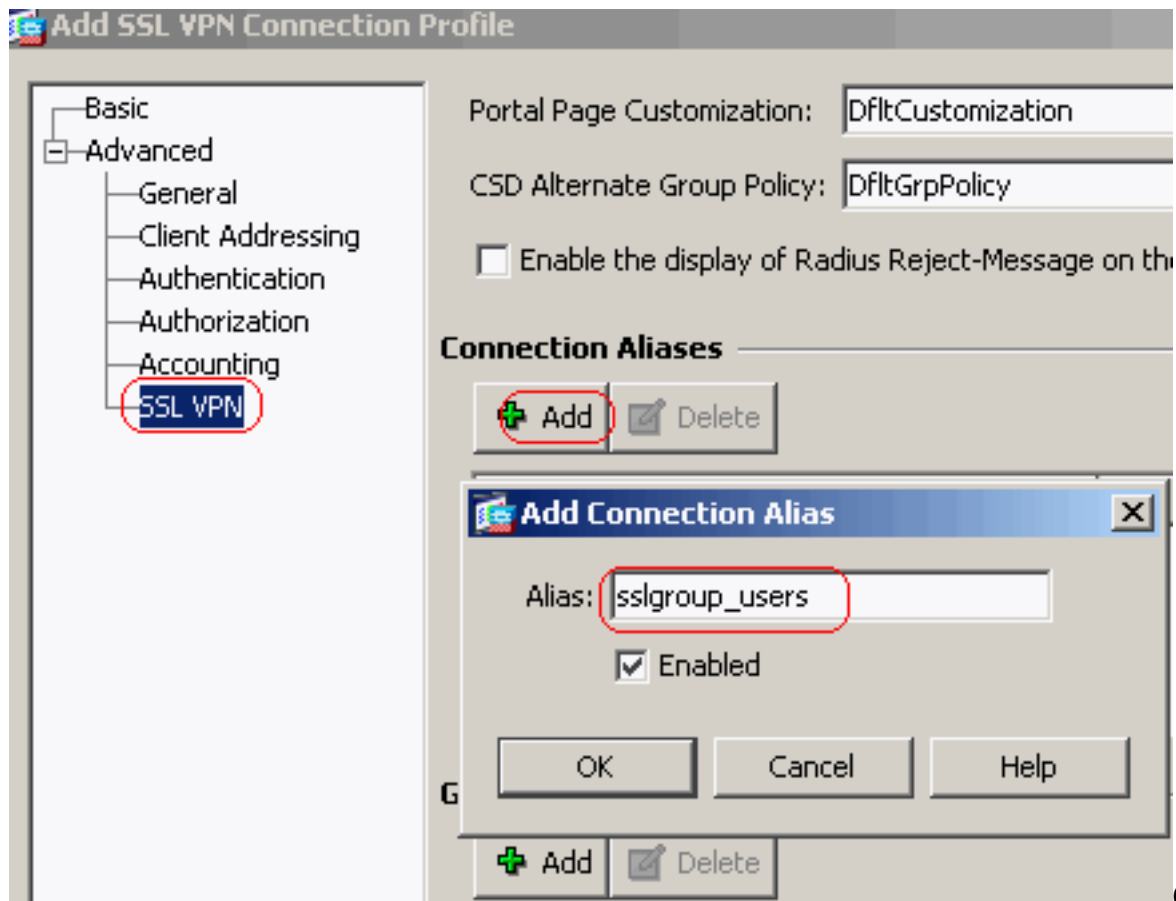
Add SSL VPN Connection Profile

Basic
Advanced
General
Client Addressing
Authentication
Authorization
Accounting
SSL VPN

Portal Page Customization: DfltCustomization

CSD Alternate Group Policy: DfltGrpPolicy

Enable the display of Radius Reject-Message on th

Connection Aliases

Add Delete

Add Connection Alias

Alias: sslgroup_users

Enabled

OK Cancel Help

G

Add Delete